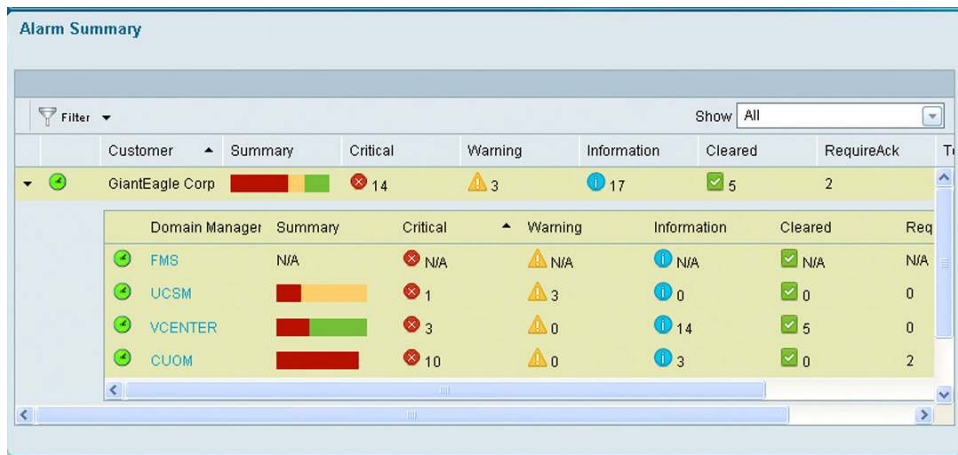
Alarm Summary

Filter

Show All

| Customer | Summary | Critical | Warning | Information | Cleared | RequireAck | T |
|---|---|---|---|---|---|---|---|
| GiantEagle Corp | | 14 | 3 | 17 | 5 | 2 | |

| Domain Manager | Summary | Critical | Warning | Information | Cleared | Req |
|---|---|---|---|---|---|---|
| FMS | N/A | N/A | N/A | N/A | N/A | N/A |
| UCSM | | 1 | 3 | 0 | 0 | 0 |
| VCENTER | | 3 | 0 | 14 | 5 | 0 |
| CUOM | | 10 | 0 | 3 | 0 | 2 |